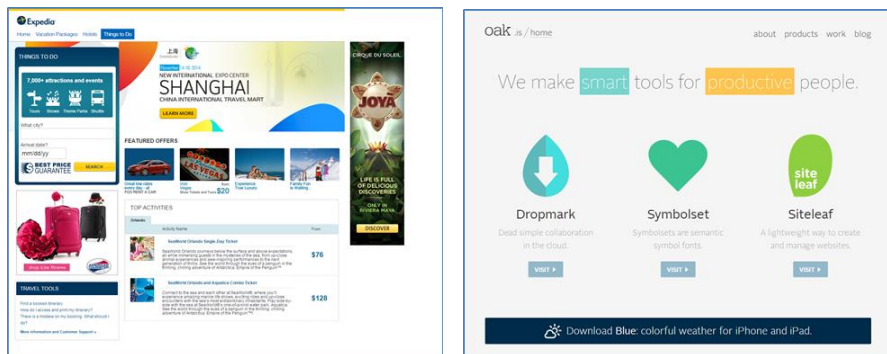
Expedia
Home Vacation Packages Hotels Things to Do

THINGS TO DO
7,000+ attractions and events
Tours Shows Theme Parks Shuttle
What city?
Arrival date?
mm/dd/yy
BEST PRICE GUARANTEE
SEARCH

上海
NEW INTERNATIONAL EXPO CENTER
SHANGHAI
CHINA INTERNATIONAL TRAVEL MART
LEARN MORE

FEATURED OFFERS
$20

TOP ACTIVITIES
Orlando
Activity Name
From
SeaWorld Orlando Single Day Ticket
$76
SeaWorld Orlando and Aquatica Combo Ticket
$128

TRAVEL TOOLS

CIRQUE DU SOLEIL
JOYA
LIFE IS FULL OF DELICIOUS DISCOVERIES
DISCOVER

oak .is / home
about products work blog
We make smart tools for productive people.
Dropmark
Dead simple collaboration in the cloud.
VISIT
Symbolset
Symbolsets are semantic symbol fonts.
VISIT
site leaf
Siteleaf
A lightweight way to create and manage websites.
VISIT
Download Blue: colorful weather for iPhone and iPad.